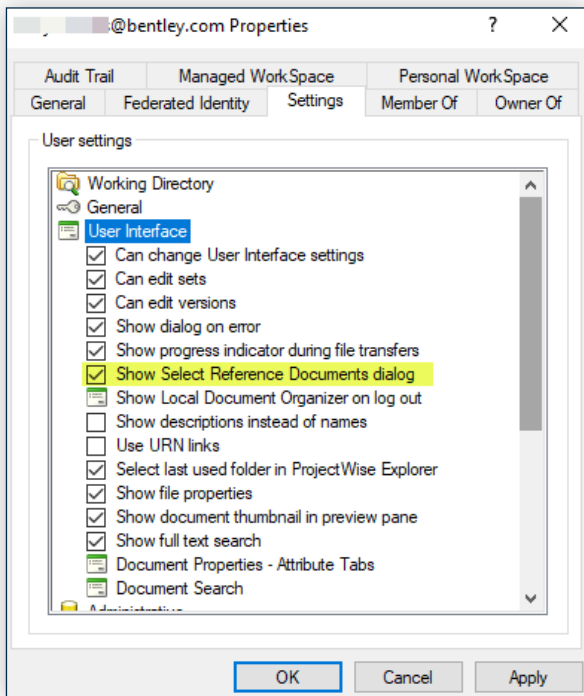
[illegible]@bentley.com Properties

?

Audit Trail
Managed WorkSpace
Personal WorkSpace
General
Federated Identity
Settings
Member Of
Owner Of

User settings

Working Directory
General
User Interface
Can change User Interface settings
Can edit sets
Can edit versions
Show dialog on error
Show progress indicator during file transfers
Show Select Reference Documents dialog
Show Local Document Organizer on log out
Show descriptions instead of names
Use URN links
Select last used folder in ProjectWise Explorer
Show file properties
Show document thumbnail in preview pane
Show full text search
Document Properties - Attribute Tabs
Document Search
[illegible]

OK
Cancel
Apply